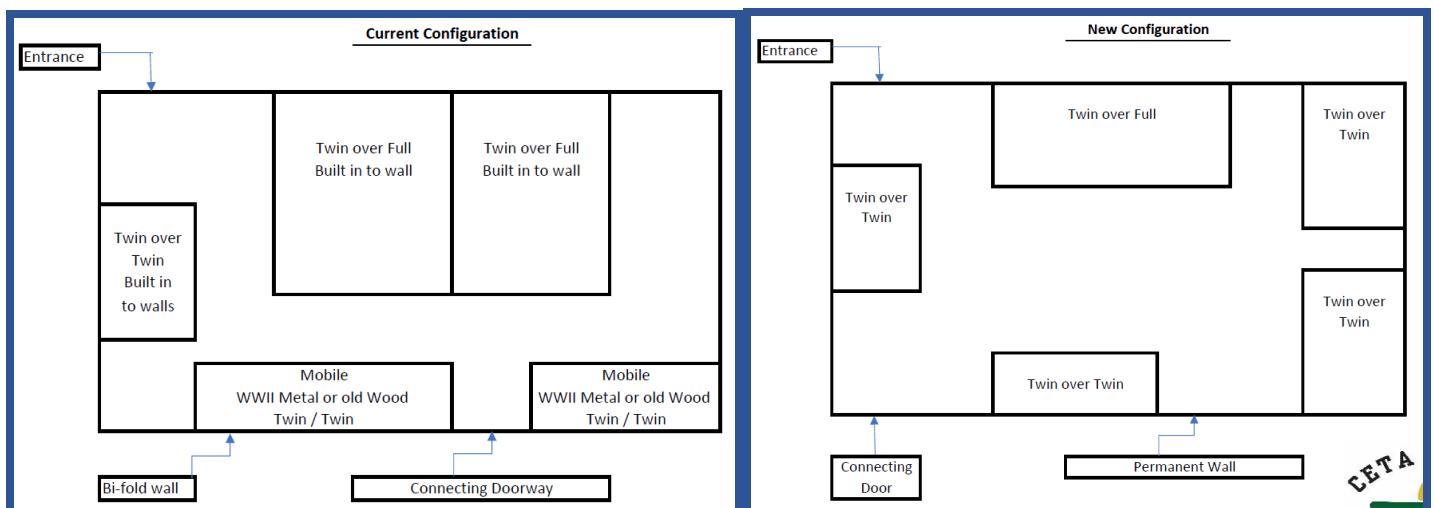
Current Configuration

Entrance

Twin over Full
Built in to wall

Twin over Full
Built in to wall

Twin over
Twin
Built in
to walls

Mobile
WWII Metal or old Wood
Twin / Twin

Mobile
WWII Metal or old Wood
Twin / Twin

Bi-fold wall

Connecting Doorway

New Configuration

Entrance

Twin over Full

Twin over
Twin

Twin over
Twin

Twin over
Twin

Twin over Twin

Connecting
Door

Permanent Wall

CETA